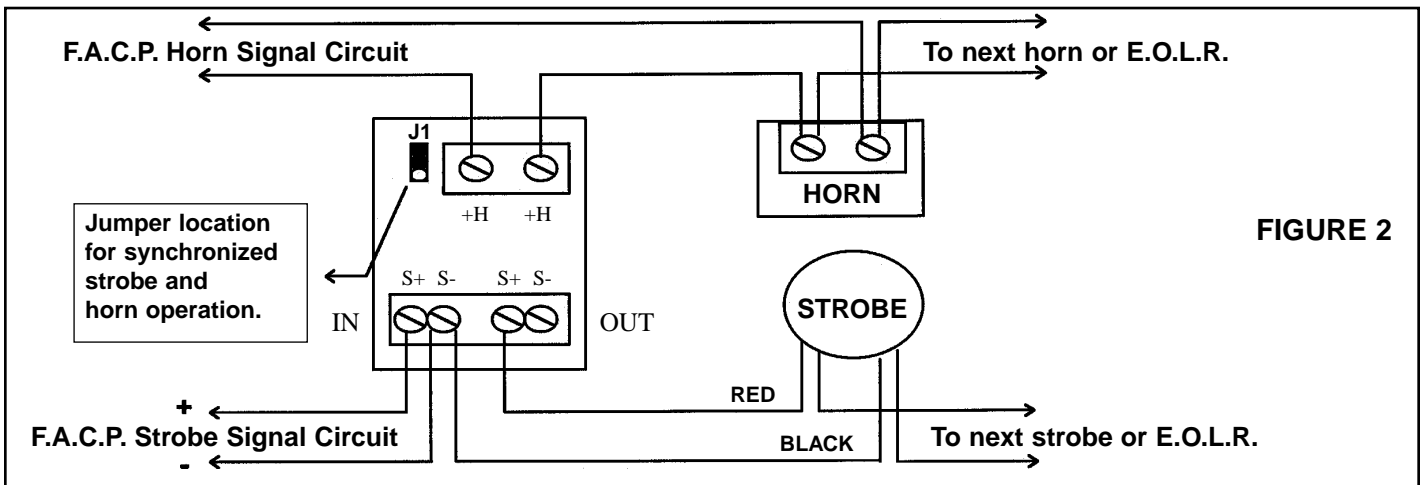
F.A.C.P. Horn Signal Circuit

To next horn or E.O.L.R.

J1

+H +H

HORN

Jumper location for synchronized strobe and horn operation.

FIGURE 2

S+ S- S+ S-

IN

OUT

STROBE

RED

+

F.A.C.P. Strobe Signal Circuit

-

BLACK

To next strobe or E.O.L.R.